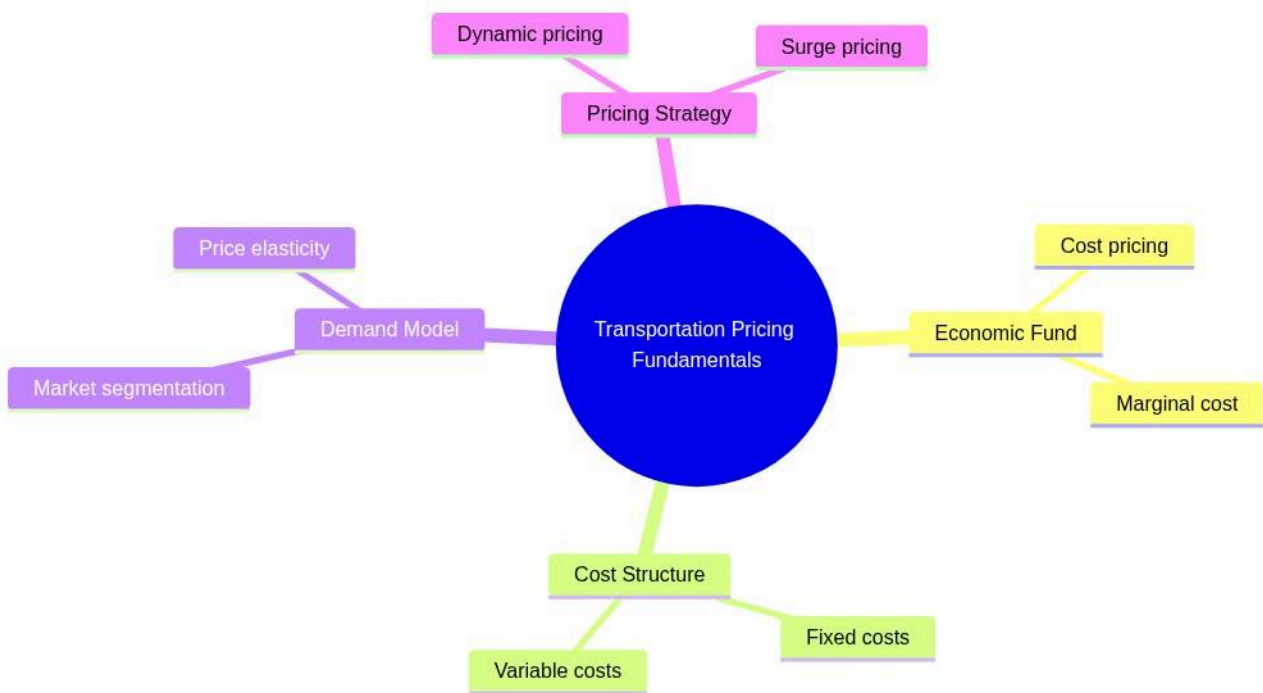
Dynamic pricing

Surge pricing

Pricing Strategy

Price elasticity

Demand Model

Market segmentation

Transportation Pricing Fundamentals

Cost pricing

Economic Fund

Marginal cost

Cost Structure

Fixed costs

Variable costs